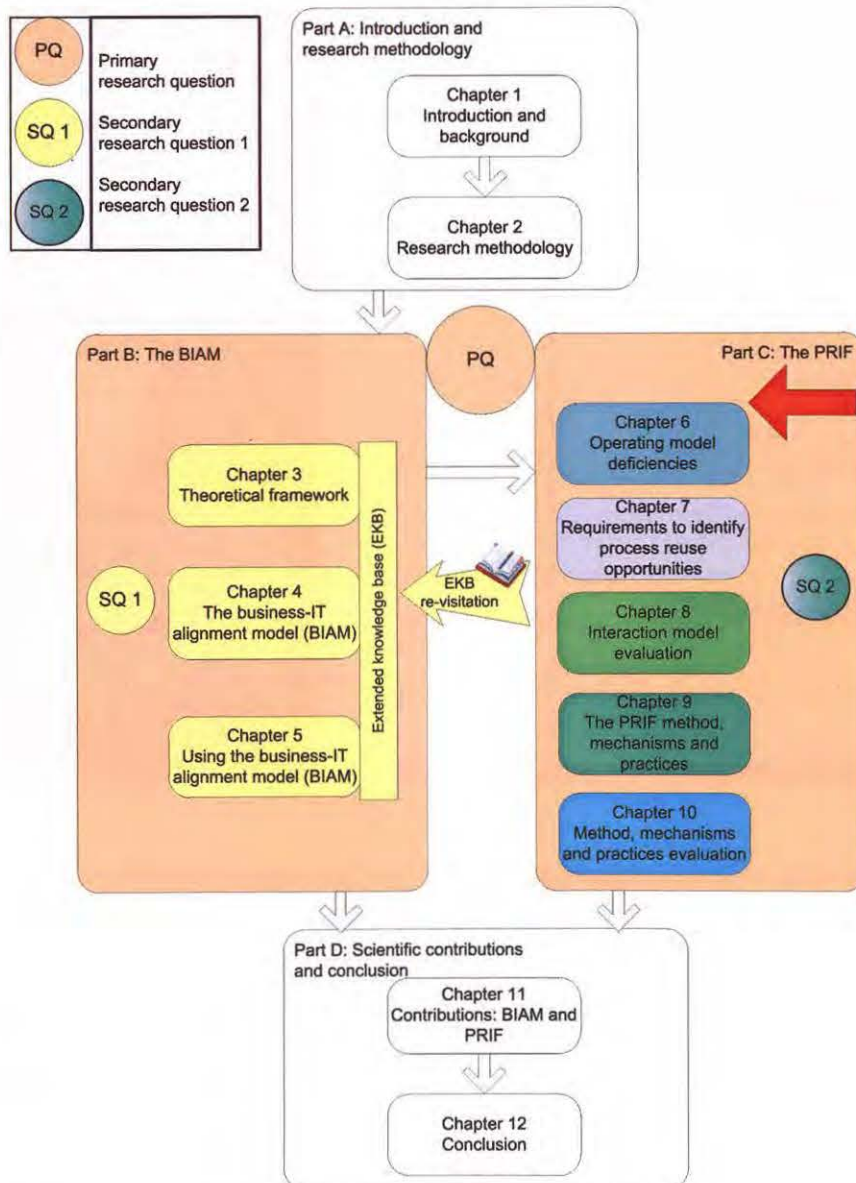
PQ
Primary research question

SQ 1
Secondary research question 1

SQ 2
Secondary research question 2

Part A: Introduction and research methodology

Chapter 1
Introduction and background

Chapter 2
Research methodology

PQ

Part B: The BIAM

Chapter 3
Theoretical framework

SQ 1

Chapter 4
The business-IT alignment model (BIAM)

Chapter 5
Using the business-IT alignment model (BIAM)

Extended knowledge base (EKB)

EKB re-visitation

Part C: The PRIF

Chapter 6
Operating model deficiencies

Chapter 7
Requirements to identify process reuse opportunities

SQ 2

Chapter 8
Interaction model evaluation

Chapter 9
The PRIF method, mechanisms and practices

Chapter 10
Method, mechanisms and practices evaluation

Part D: Scientific contributions and conclusion

Chapter 11
Contributions: BIAM and PRIF

Chapter 12
Conclusion